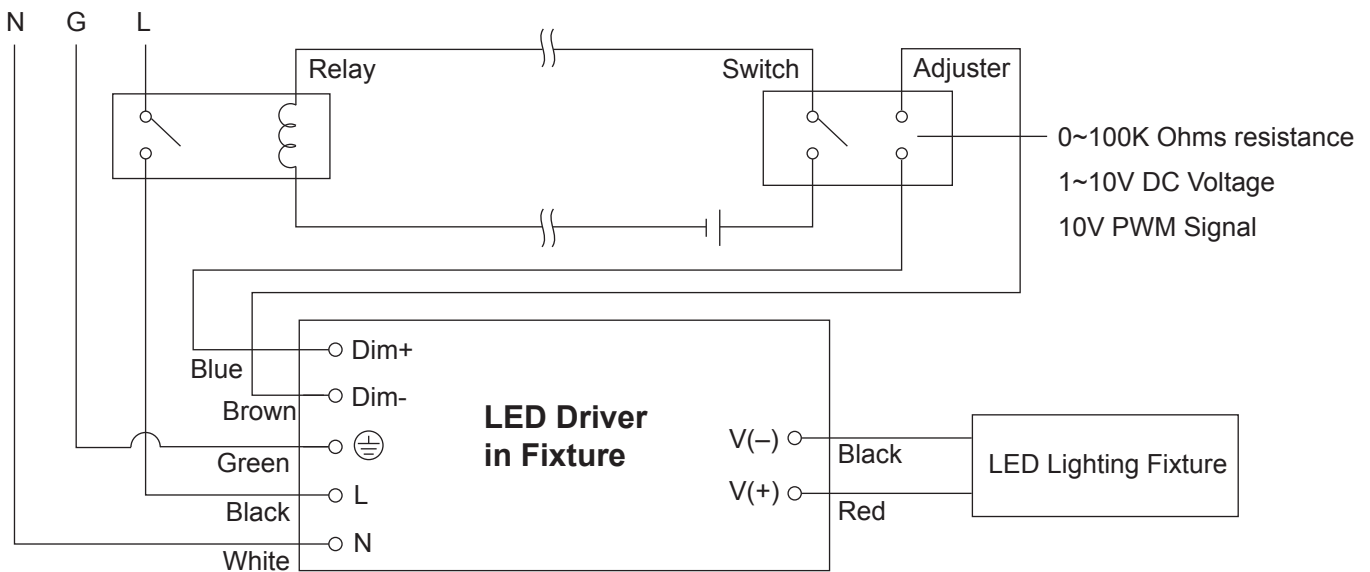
N G L

Relay

Switch

Adjuster

0~100K Ohms resistance

1~10V DC Voltage

10V PWM Signal

Blue

Dim+

Brown

Dim-

Green

⏚

Black

L

White

N

LED Driver in Fixture

V(–)

V(+)

Black

Red

LED Lighting Fixture